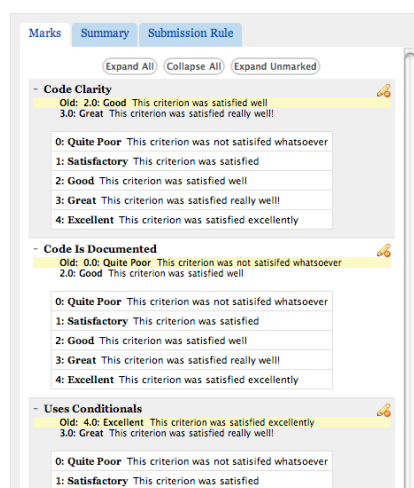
Marks Summary Submission Rule

Expand All Collapse All Expand Unmarked

- Code Clarity
Old: 2.0: Good This criterion was satisfied well
3.0: Great This criterion was satisfied really well!

| 0: Quite Poor This criterion was not satisifed whatsoever |
|---|
| 1: Satisfactory This criterion was satisfied |
| 2: Good This criterion was satisfied well |
| 3: Great This criterion was satisfied really well! |
| 4: Excellent This criterion was satisfied excellently |

- Code Is Documented
Old: 0.0: Quite Poor This criterion was not satisifed whatsoever
2.0: Good This criterion was satisfied well

| 0: Quite Poor This criterion was not satisifed whatsoever |
|---|
| 1: Satisfactory This criterion was satisfied |
| 2: Good This criterion was satisfied well |
| 3: Great This criterion was satisfied really well! |
| 4: Excellent This criterion was satisfied excellently |

- Uses Conditionals
Old: 4.0: Excellent This criterion was satisfied excellently
3.0: Great This criterion was satisfied really well!

| 0: Quite Poor This criterion was not satisifed whatsoever |
|---|
| 1: Satisfactory This criterion was satisfied |